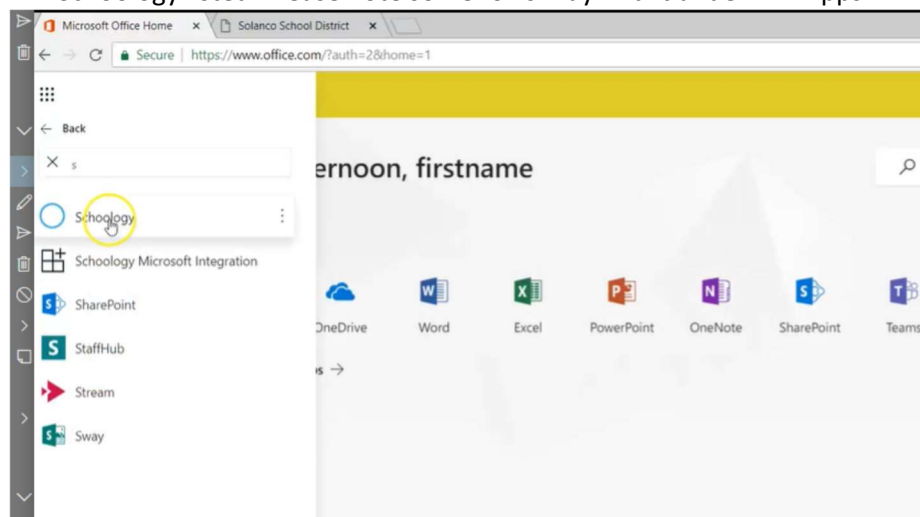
Microsoft Office Home ×
Solanco School District ×
Secure | https://www.office.com/?auth=2&home=1

Back
× s
Schoology
Schoology Microsoft Integration
SharePoint
StaffHub
Stream
Sway

ernoon, firstname

OneDrive
Word
Excel
PowerPoint
OneNote
SharePoint
Teams
s →